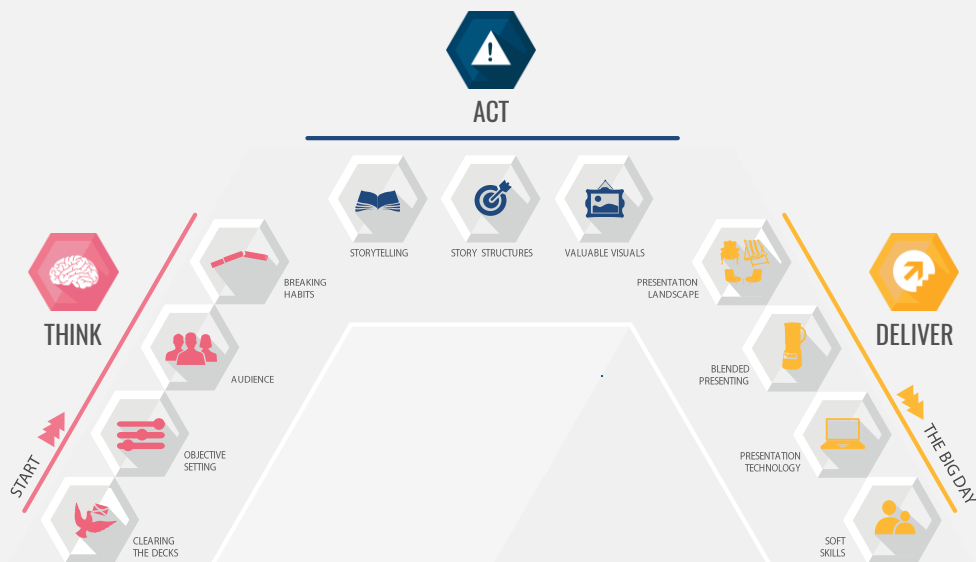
ACT

STORYTELLING

STORY STRUCTURES

VALUABLE VISUALS

THINK

BREAKING HABITS

AUDIENCE

OBJECTIVE SETTING

CLEARING THE DECKS

START

DELIVER

PRESENTATION LANDSCAPE

BLENDED PRESENTING

PRESENTATION TECHNOLOGY

SOFT SKILLS

THE BIG DAY